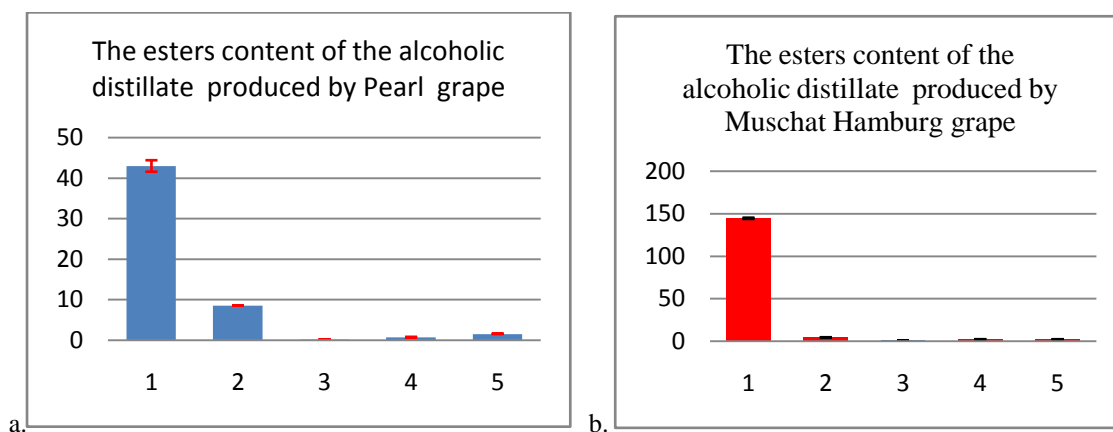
The esters content of the alcoholic distillate produced by Pearl grape

50
40
30
20
10
0

1 2 3 4 5

a.

The esters content of the alcoholic distillate produced by Muschat Hamburg grape

200
150
100
50
0

1 2 3 4 5

b.